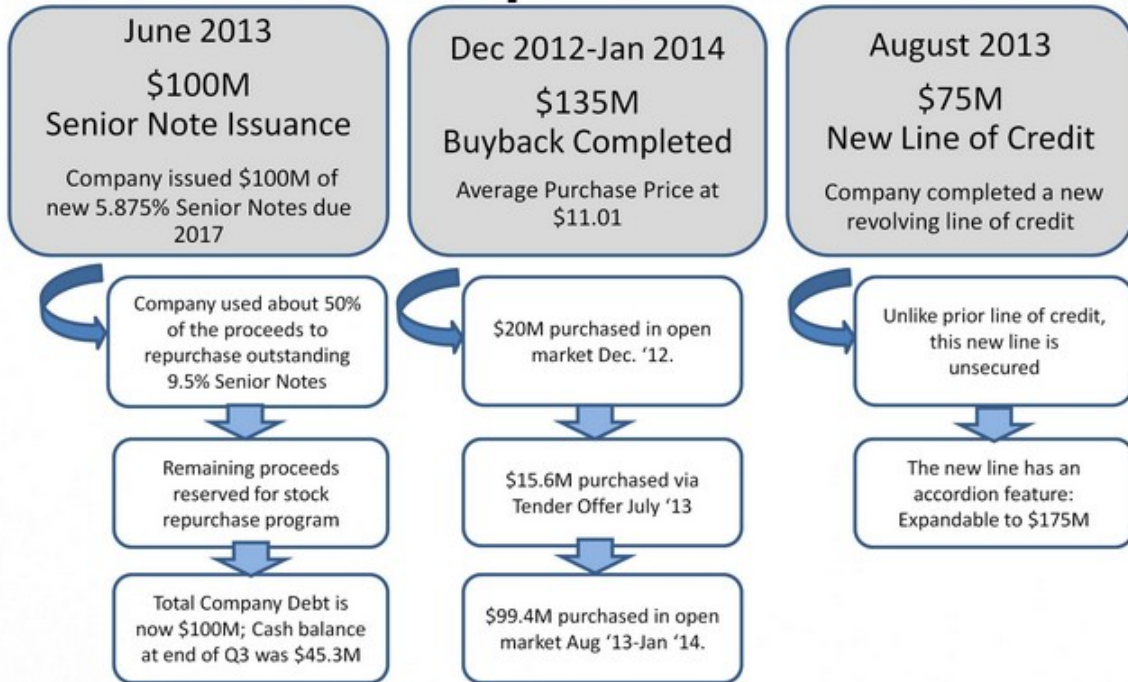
June 2013

\$100M
Senior Note Issuance

Company issued \$100M of new 5.875% Senior Notes due 2017

Company used about 50% of the proceeds to repurchase outstanding 9.5% Senior Notes

Remaining proceeds reserved for stock repurchase program

Total Company Debt is now \$100M; Cash balance at end of Q3 was \$45.3M

Dec 2012-Jan 2014

\$135M
Buyback Completed

Average Purchase Price at \$11.01

\$20M purchased in open market Dec. '12.

\$15.6M purchased via Tender Offer July '13

\$99.4M purchased in open market Aug '13-Jan '14.

August 2013

\$75M
New Line of Credit

Company completed a new revolving line of credit

Unlike prior line of credit, this new line is unsecured

The new line has an accordion feature: Expandable to \$175M